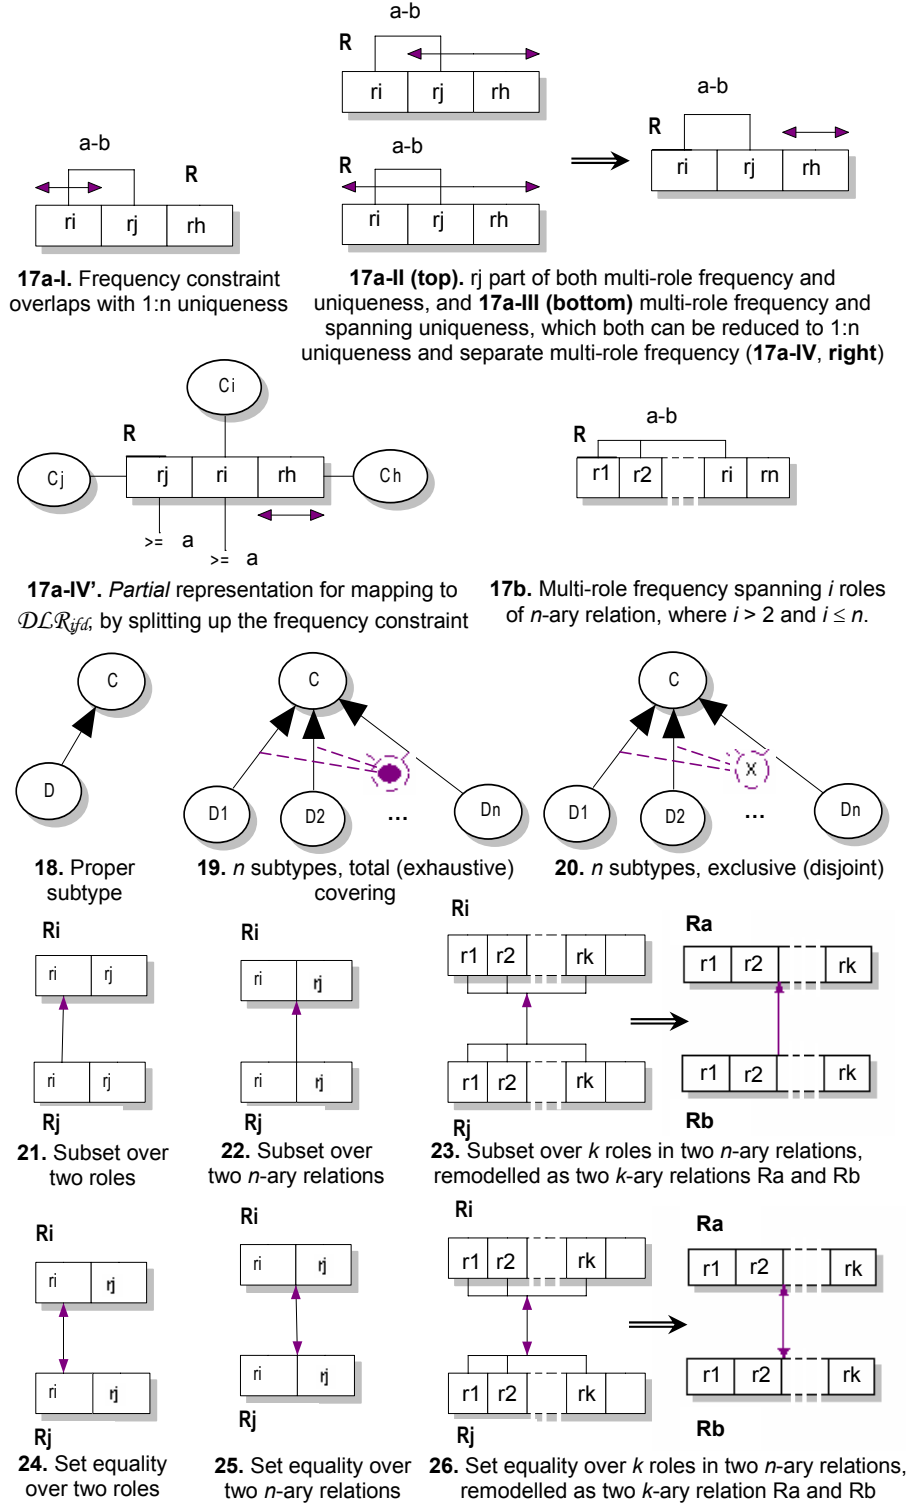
a-b

R

ri rj rh

a-b

R

ri rj rh

a-b

R

ri rj rh

a-b

R

ri rj rh

**17a-I.** Frequency constraint overlaps with 1:n uniqueness

**17a-II (top).** rj part of both multi-role frequency and uniqueness, and **17a-III (bottom)** multi-role frequency and spanning uniqueness, which both can be reduced to 1:n uniqueness and separate multi-role frequency (**17a-IV**, **right**)

Ci

R

Cj rj ri rh Ch

>= a

>= a

a-b

R

r1 r2 ri rn

**17a-IV'.** *Partial* representation for mapping to $\mathcal{DLR}_{ifd}$, by splitting up the frequency constraint

**17b.** Multi-role frequency spanning *i* roles of *n*-ary relation, where *i* > 2 and *i* ≤ *n*.

C

D

C

D1 D2 ... Dn

C

X

D1 D2 ... Dn

**18.** Proper subtype

**19.** *n* subtypes, total (exhaustive) covering

**20.** *n* subtypes, exclusive (disjoint)

Ri

ri rj

ri rj

Rj

Ri

ri rj

ri rj

Rj

Ri

r1 r2 rk

r1 r2 rk

Rj

Ra

r1 r2 rk

r1 r2 rk

Rb

**21.** Subset over two roles

**22.** Subset over two *n*-ary relations

**23.** Subset over *k* roles in two *n*-ary relations, remodelled as two *k*-ary relations Ra and Rb

Ri

ri rj

ri rj

Rj

Ri

ri rj

ri rj

Rj

Ri

r1 r2 rk

r1 r2 rk

Rj

Ra

r1 r2 rk

r1 r2 rk

Rb

**24.** Set equality over two roles

**25.** Set equality over two *n*-ary relations

**26.** Set equality over *k* roles in two *n*-ary relations, remodelled as two *k*-ary relation Ra and Rb